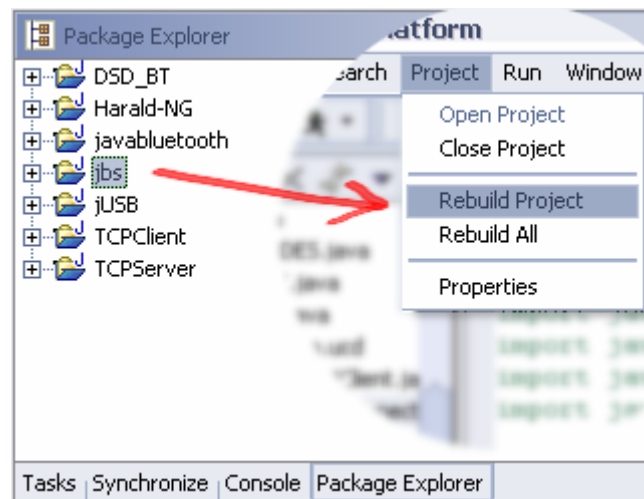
Package Explorer
DSD_BT
Harald-NG
javabluetooth
jbs
jUSB
TCPClient
TCPServer

atform
arch Project Run Window

Open Project
Close Project
Rebuild Project
Rebuild All
Properties

Tasks Synchronize Console Package Explorer